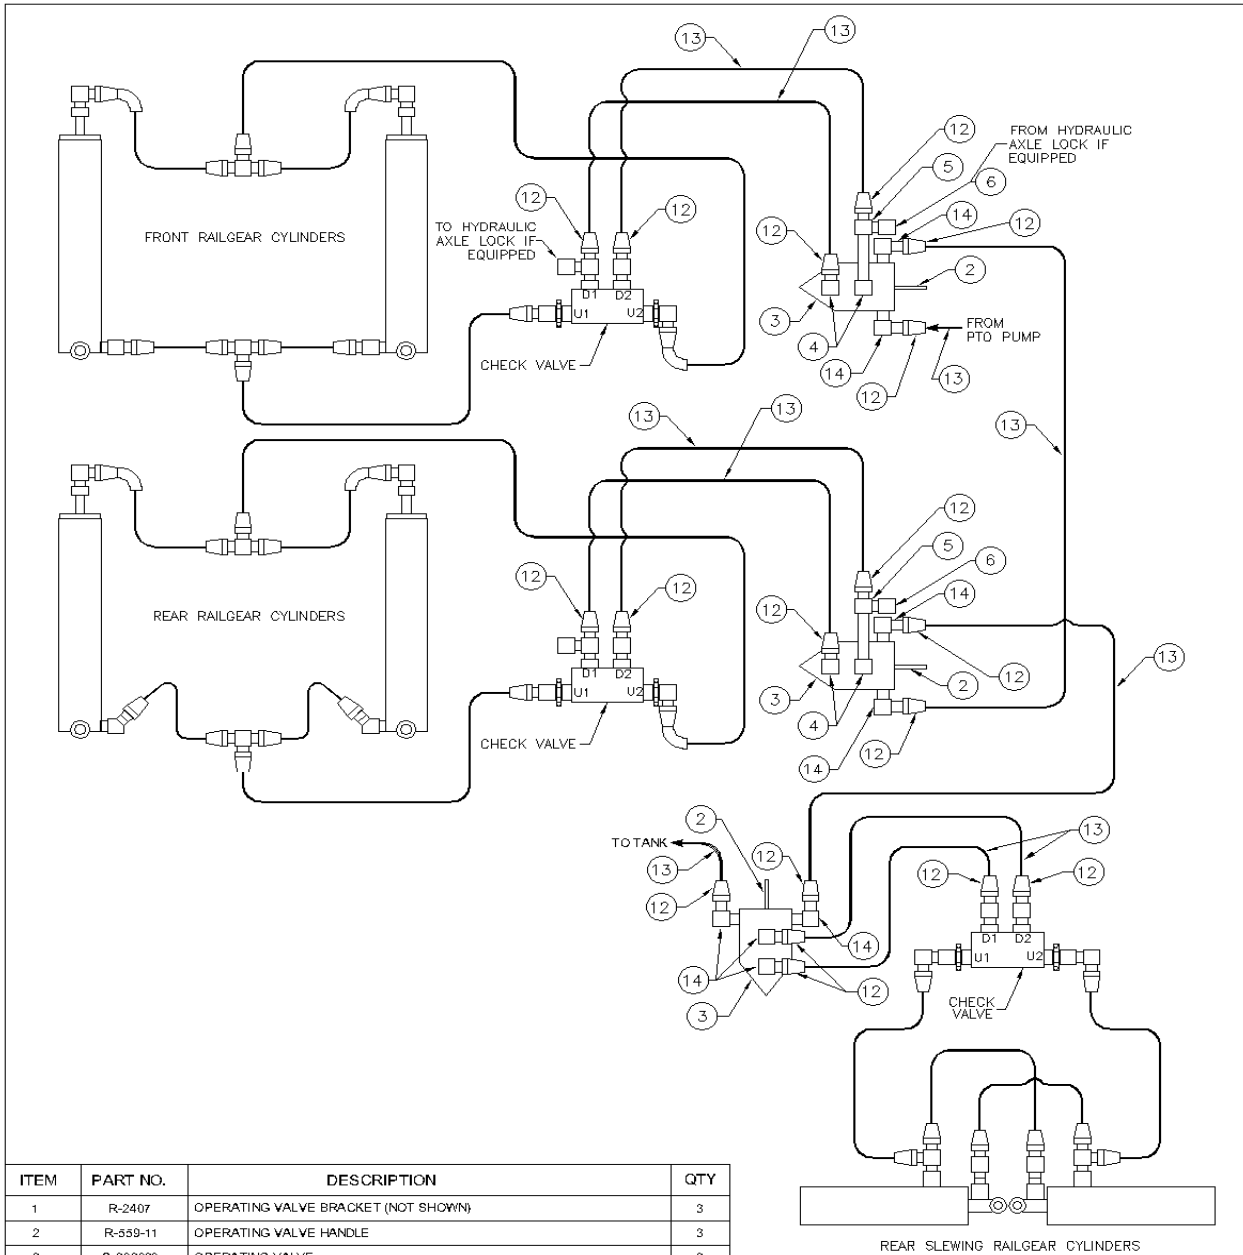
13
13
12
FROM HYDRAULIC AXLE LOCK IF EQUIPPED
5
6
14
12
12
2
12
12
TO HYDRAULIC AXLE LOCK IF EQUIPPED
FRONT RAILGEAR CYLINDERS
D1 D2
U1 U2
3
4
FROM PTO PUMP
CHECK VALVE
14
13
12
13
13
13
12
5
6
14
12
12
12
12
REAR RAILGEAR CYLINDERS
D1 D2
U1 U2
3
2
12
4
CHECK VALVE
14
12
13
2
13
TO TANK
12
13
12
12
12
12
14
D1 D2
U1 U2
14
12
CHECK VALVE
3

| ITEM | PART NO. | DESCRIPTION | QTY |
|---|---|---|---|
| 1 | R-2407 | OPERATING VALVE BRACKET (NOT SHOWN) | 3 |
| 2 | R-559-11 | OPERATING VALVE HANDLE | 3 |
| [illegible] | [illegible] | OPERATING VALVE | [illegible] |

REAR SLEWING RAILGEAR CYLINDERS